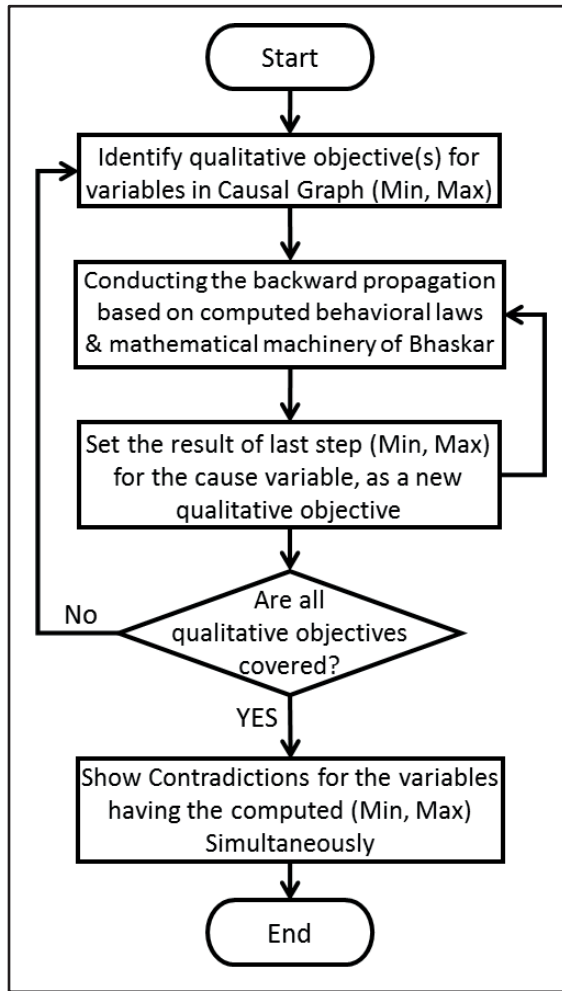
Start

Identify qualitative objective(s) for variables in Causal Graph (Min, Max)

Conducting the backward propagation based on computed behavioral laws & mathematical machinery of Bhaskar

Set the result of last step (Min, Max) for the cause variable, as a new qualitative objective

Are all qualitative objectives covered?

No

YES

Show Contradictions for the variables having the computed (Min, Max) Simultaneously

End